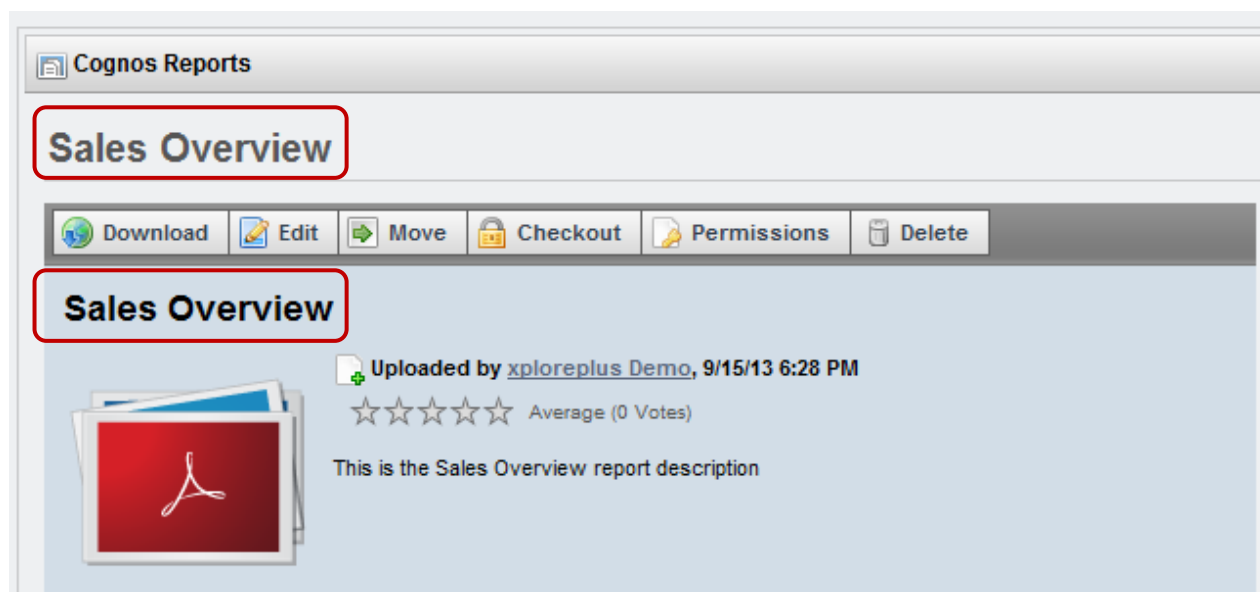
Cognos Reports

Sales Overview

Download Edit Move Checkout Permissions Delete

Sales Overview

Uploaded by xploreplus Demo, 9/15/13 6:28 PM

Average (0 Votes)

This is the Sales Overview report description